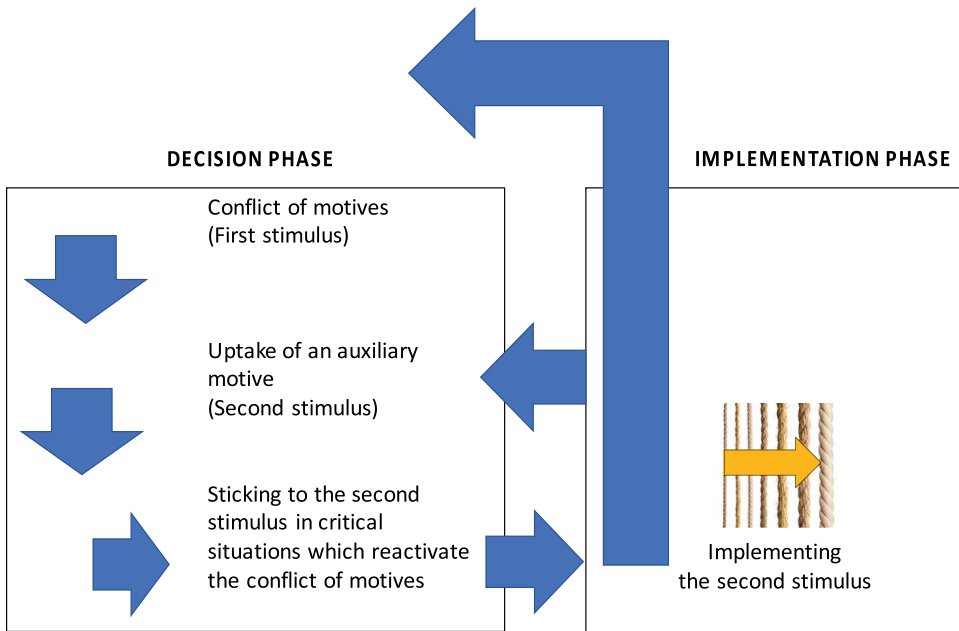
DECISION PHASE

IMPLEMENTATION PHASE

Conflict of motives
(First stimulus)

Uptake of an auxiliary motive
(Second stimulus)

Sticking to the second stimulus in critical situations which reactivate the conflict of motives

Implementing the second stimulus